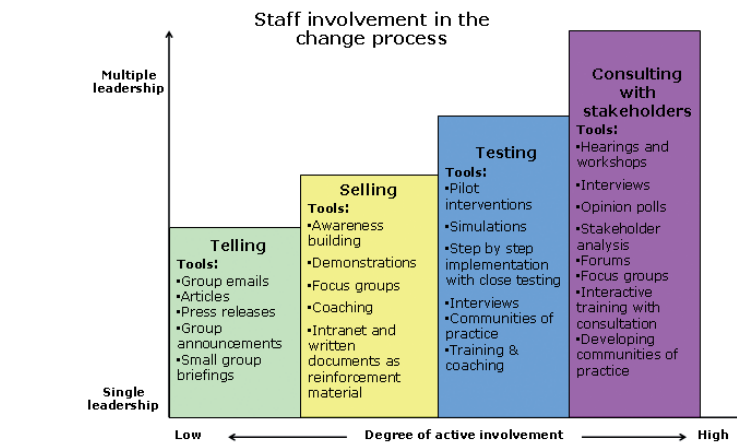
Staff involvement in the change process

Multiple leadership

Single leadership

Telling
Tools:
•Group emails
•Articles
•Press releases
•Group announcements
•Small group briefings

Selling
Tools:
•Awareness building
•Demonstrations
•Focus groups
•Coaching
•Intranet and written documents as reinforcement material

Testing
Tools:
•Pilot interventions
•Simulations
•Step by step implementation with close testing
•Interviews
•Communities of practice
•Training & coaching

Consulting with stakeholders
Tools:
•Hearings and workshops
•Interviews
•Opinion polls
•Stakeholder analysis
•Forums
•Focus groups
•Interactive training with consultation
•Developing communities of practice

Low Degree of active involvement High